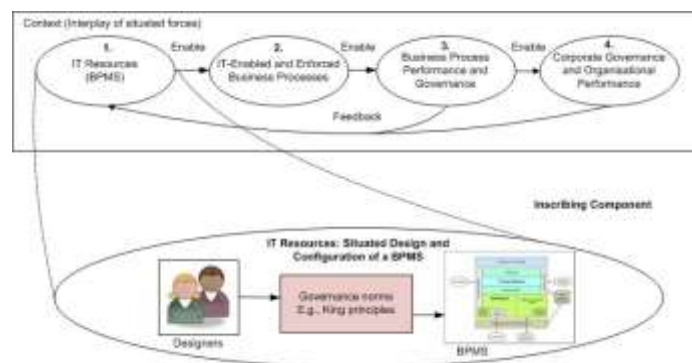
Context (Interplay of situated forces)

1.
IT Resources (BPMS)

Enable

2.
IT-Enabled and Enforced Business Processes

Enable

3.
Business Process Performance and Governance

Enable

4.
Corporate Governance and Organisational Performance

Feedback

Inscribing Component

IT Resources: Situated Design and Configuration of a BPMS

Governance norms
E.g., King principles

Designers

BPMS